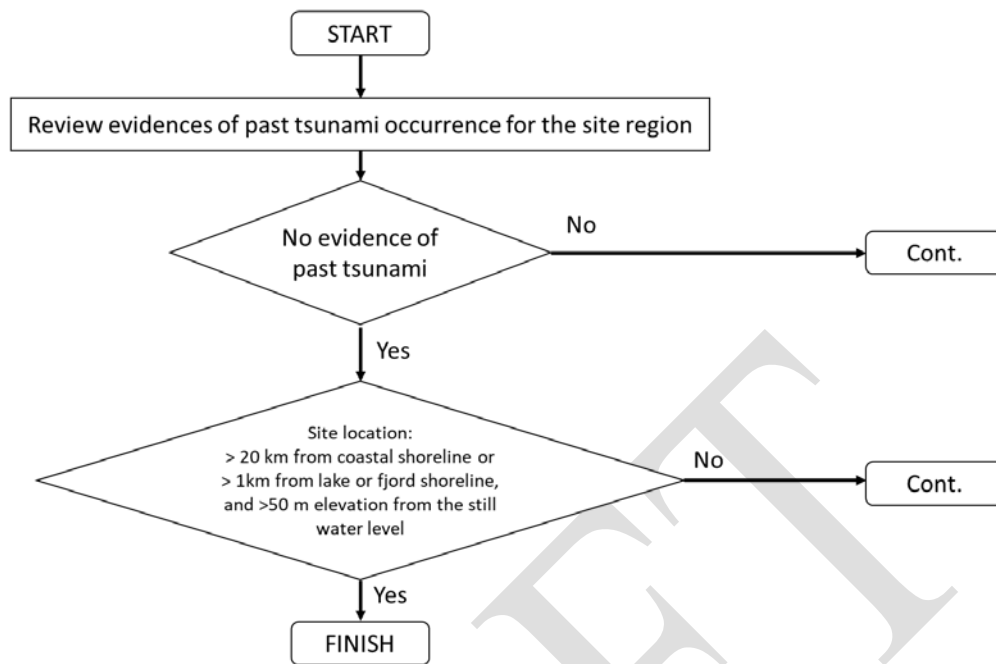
START

Review evidences of past tsunami occurrence for the site region

No evidence of past tsunami

No

Cont.

Yes

Site location: > 20 km from coastal shoreline or > 1km from lake or fjord shoreline, and >50 m elevation from the still water level

No

Cont.

Yes

FINISH

DT